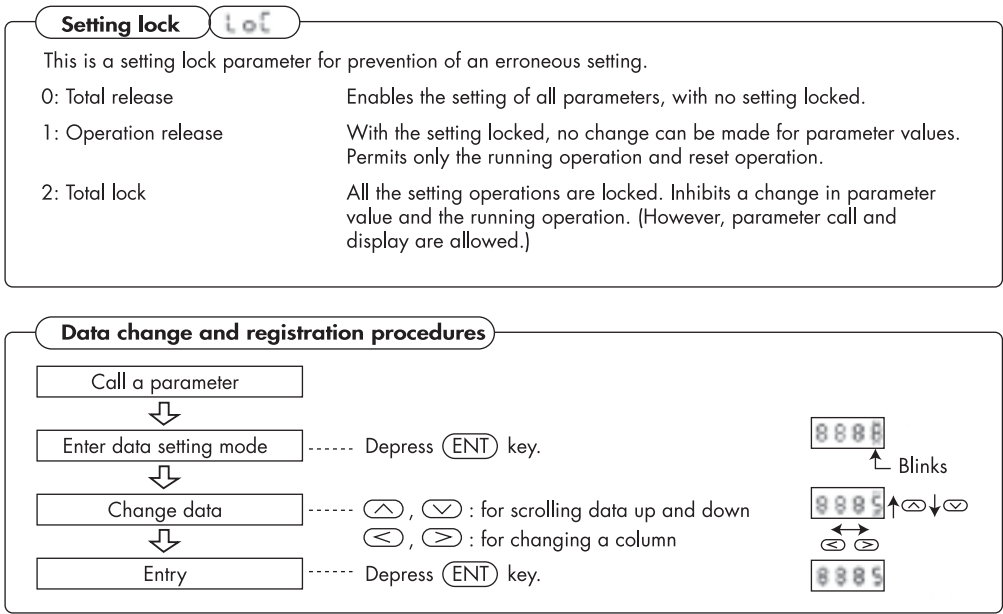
Setting lock LoC

This is a setting lock parameter for prevention of an erroneous setting.

0: Total release — Enables the setting of all parameters, with no setting locked.

1: Operation release — With the setting locked, no change can be made for parameter values. Permits only the running operation and reset operation.

2: Total lock — All the setting operations are locked. Inhibits a change in parameter value and the running operation. (However, parameter call and display are allowed.)

Data change and registration procedures

Call a parameter

Enter data setting mode ------ Depress (ENT) key.

8888 Blinks

Change data ------ (∧), (∨) : for scrolling data up and down
(<), (>) : for changing a column

8885

Entry ------ Depress (ENT) key.

8885